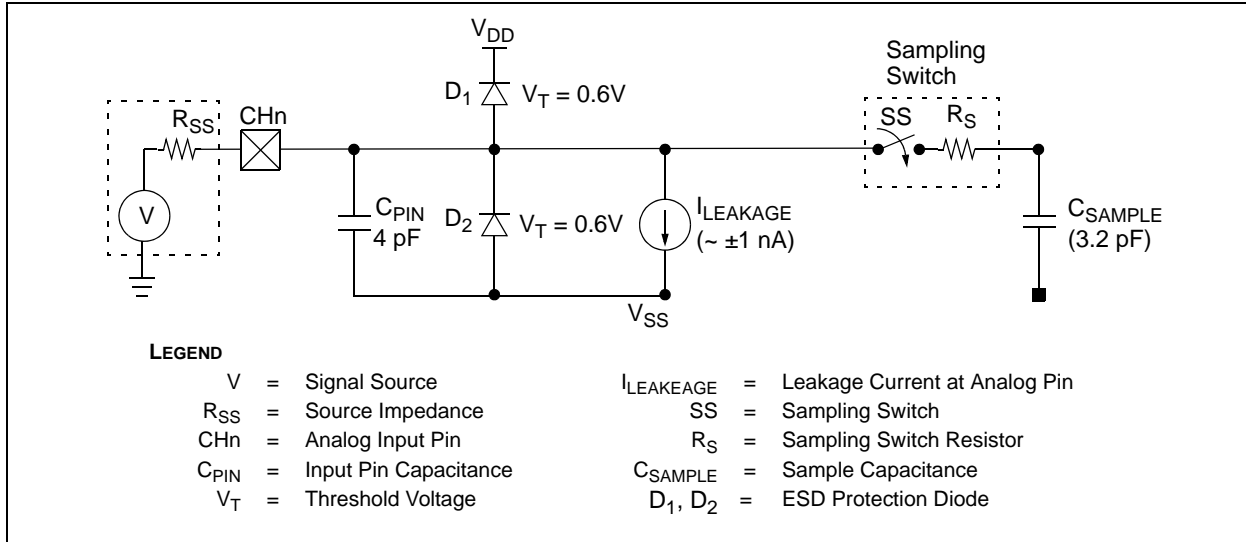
$V_{DD}$

Sampling Switch

$D_1$ $V_T = 0.6V$

$R_{SS}$ CHn

SS $R_S$

V

$C_{PIN}$ 4 pF

$D_2$ $V_T = 0.6V$

$I_{LEAKAGE}$ (~ ±1 nA)

$C_{SAMPLE}$ (3.2 pF)

$V_{SS}$

LEGEND

| | | | | | |
|---|---|---|---|---|---|
| V | = | Signal Source | $I_{LEAKEAGE}$ | = | Leakage Current at Analog Pin |
| $R_{SS}$ | = | Source Impedance | SS | = | Sampling Switch |
| CHn | = | Analog Input Pin | $R_S$ | = | Sampling Switch Resistor |
| $C_{PIN}$ | = | Input Pin Capacitance | $C_{SAMPLE}$ | = | Sample Capacitance |
| $V_T$ | = | Threshold Voltage | $D_1$, $D_2$ | = | ESD Protection Diode |